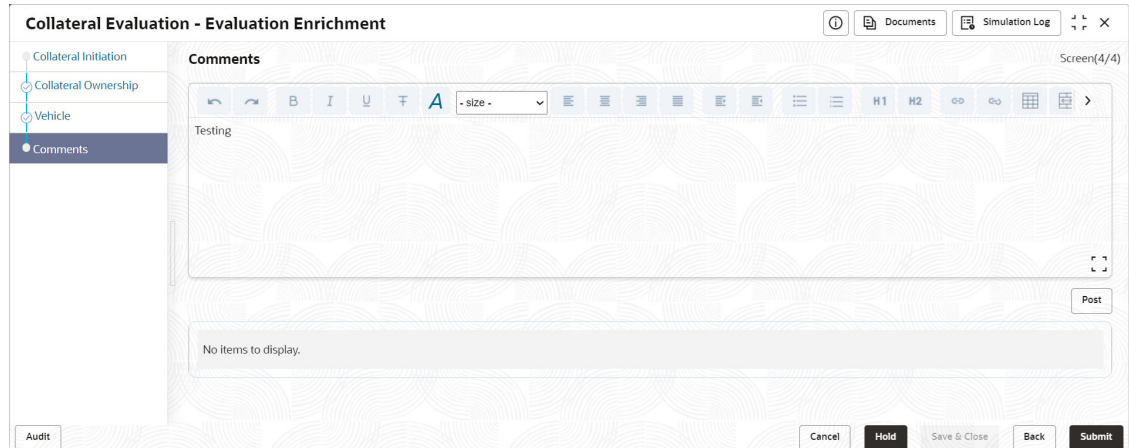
Collateral Evaluation - Evaluation Enrichment

Documents

Simulation Log

Collateral Initiation

Collateral Ownership

Vehicle

Comments

Comments

Screen(4/4)

B I U T A - size -

H1 H2

Testing

Post

No items to display.

Audit

Cancel

Hold

Save & Close

Back

Submit